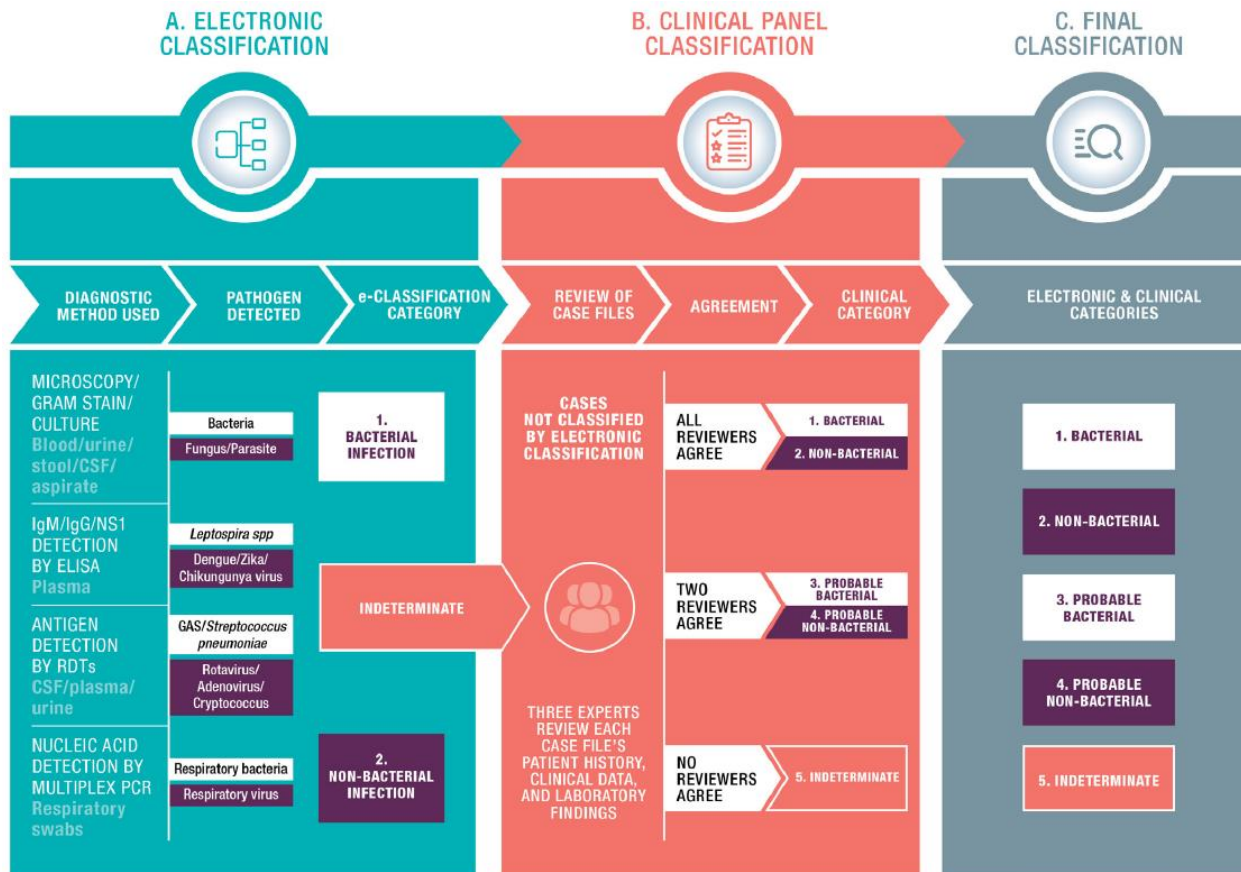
A. ELECTRONIC CLASSIFICATION

B. CLINICAL PANEL CLASSIFICATION

C. FINAL CLASSIFICATION

DIAGNOSTIC METHOD USED

PATHOGEN DETECTED

e-CLASSIFICATION CATEGORY

REVIEW OF CASE FILES

AGREEMENT

CLINICAL CATEGORY

ELECTRONIC & CLINICAL CATEGORIES

MICROSCOPY/ GRAM STAIN/ CULTURE Blood/urine/ stool/CSF/ aspirate

Bacteria

Fungus/Parasite

1. BACTERIAL INFECTION

IgM/IgG/NS1 DETECTION BY ELISA Plasma

*Leptospira spp*

Dengue/Zika/ Chikungunya virus

INDETERMINATE

ANTIGEN DETECTION BY RDTs CSF/plasma/ urine

GAS/*Streptococcus pneumoniae*

Rotavirus/ Adenovirus/ Cryptococcus

NUCLEIC ACID DETECTION BY MULTIPLEX PCR Respiratory swabs

Respiratory bacteria

Respiratory virus

2. NON-BACTERIAL INFECTION

CASES NOT CLASSIFIED BY ELECTRONIC CLASSIFICATION

THREE EXPERTS REVIEW EACH CASE FILE'S PATIENT HISTORY, CLINICAL DATA, AND LABORATORY FINDINGS

ALL REVIEWERS AGREE

1. BACTERIAL

2. NON-BACTERIAL

TWO REVIEWERS AGREE

3. PROBABLE BACTERIAL

4. PROBABLE NON-BACTERIAL

NO REVIEWERS AGREE

5. INDETERMINATE

1. BACTERIAL

2. NON-BACTERIAL

3. PROBABLE BACTERIAL

4. PROBABLE NON-BACTERIAL

5. INDETERMINATE